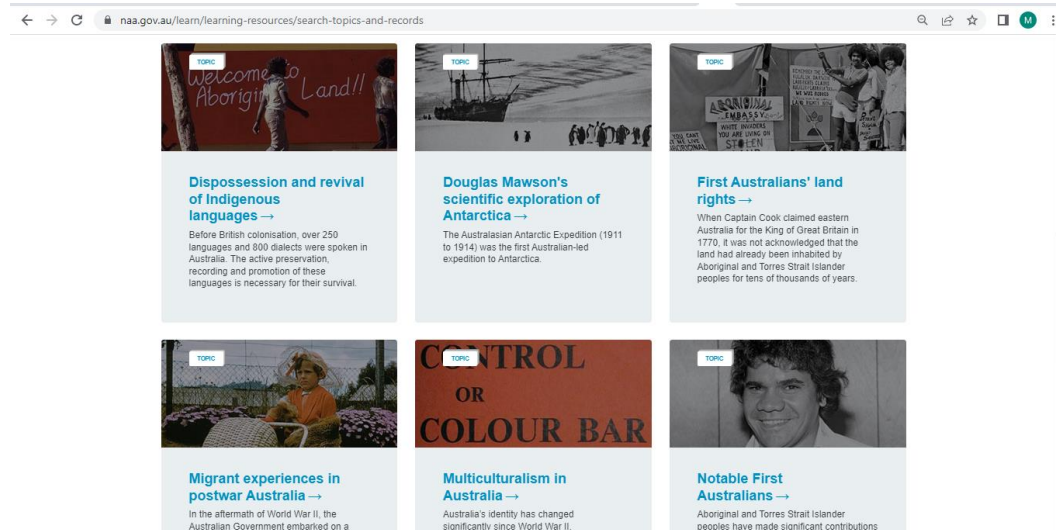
naa.gov.au/learn/learning-resources/search-topics-and-records

M

TOPIC

Welcome to Aborigi Land!!

Dispossession and revival of Indigenous languages →

Before British colonisation, over 250 languages and 800 dialects were spoken in Australia. The active preservation, recording and promotion of these languages is necessary for their survival.

TOPIC

Douglas Mawson's scientific exploration of Antarctica →

The Australasian Antarctic Expedition (1911 to 1914) was the first Australian-led expedition to Antarctica.

TOPIC

ABORIGINAL EMBASSY

WHITE INVADERS YOU ARE LIVING ON STOLEN

First Australians' land rights →

When Captain Cook claimed eastern Australia for the King of Great Britain in 1770, it was not acknowledged that the land had already been inhabited by Aboriginal and Torres Strait Islander peoples for tens of thousands of years.

TOPIC

Migrant experiences in postwar Australia →

In the aftermath of World War II, the Australian Government embarked on a

TOPIC

CONTROL OR COLOUR BAR

Multiculturalism in Australia →

Australia's identity has changed significantly since World War II.

TOPIC

Notable First Australians →

Aboriginal and Torres Strait Islander peoples have made significant contributions